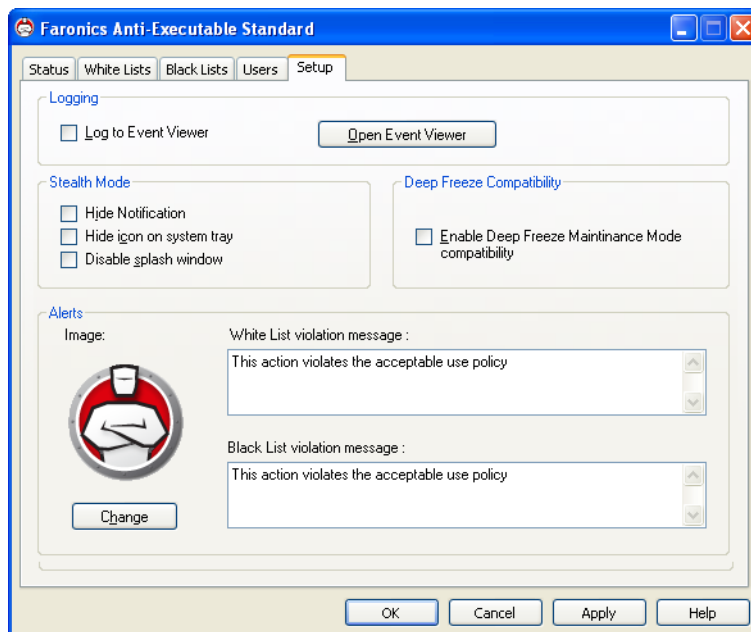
Faronics Anti-Executable Standard

Status | White Lists | Black Lists | Users | Setup

Logging

Log to Event Viewer

Open Event Viewer

Stealth Mode

Hide Notification

Hide icon on system tray

Disable splash window

Deep Freeze Compatibility

Enable Deep Freeze Maintinance Mode compatibility

Alerts

Image:

White List violation message :

This action violates the acceptable use policy

Black List violation message :

This action violates the acceptable use policy

Change

OK | Cancel | Apply | Help